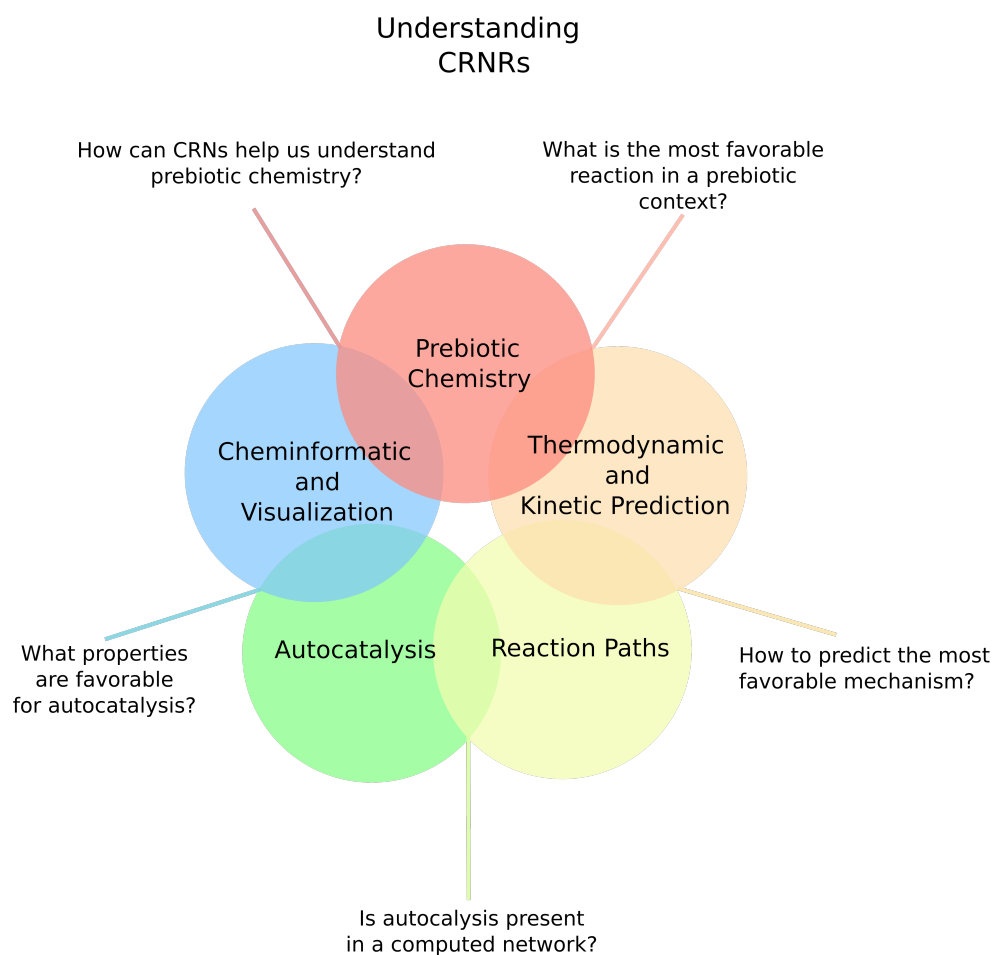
Understanding CRNRs

How can CRNs help us understand prebiotic chemistry?

What is the most favorable reaction in a prebiotic context?

Prebiotic Chemistry

Cheminformatic and Visualization

Thermodynamic and Kinetic Prediction

Autocatalysis

Reaction Paths

What properties are favorable for autocatalysis?

How to predict the most favorable mechanism?

Is autocalysis present in a computed network?